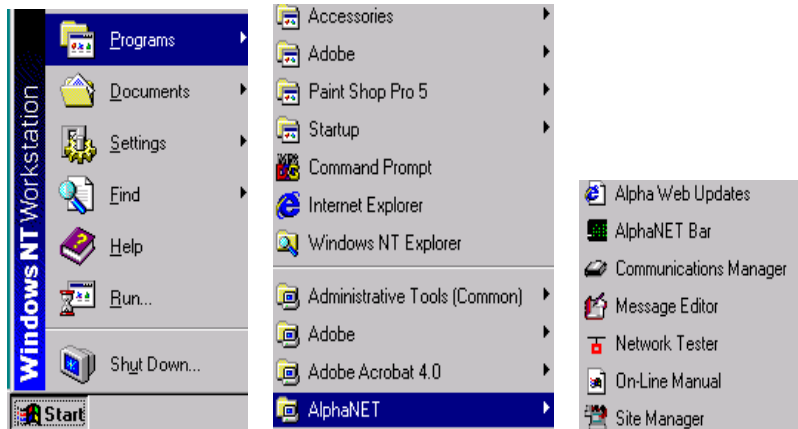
Windows NT Workstation

Programs
Documents
Settings
Find
Help
Run...
Shut Down...

Start

Accessories
Adobe
Paint Shop Pro 5
Startup
Command Prompt
Internet Explorer
Windows NT Explorer
Administrative Tools (Common)
Adobe
Adobe Acrobat 4.0
AlphaNET

Alpha Web Updates
AlphaNET Bar
Communications Manager
Message Editor
Network Tester
On-Line Manual
Site Manager